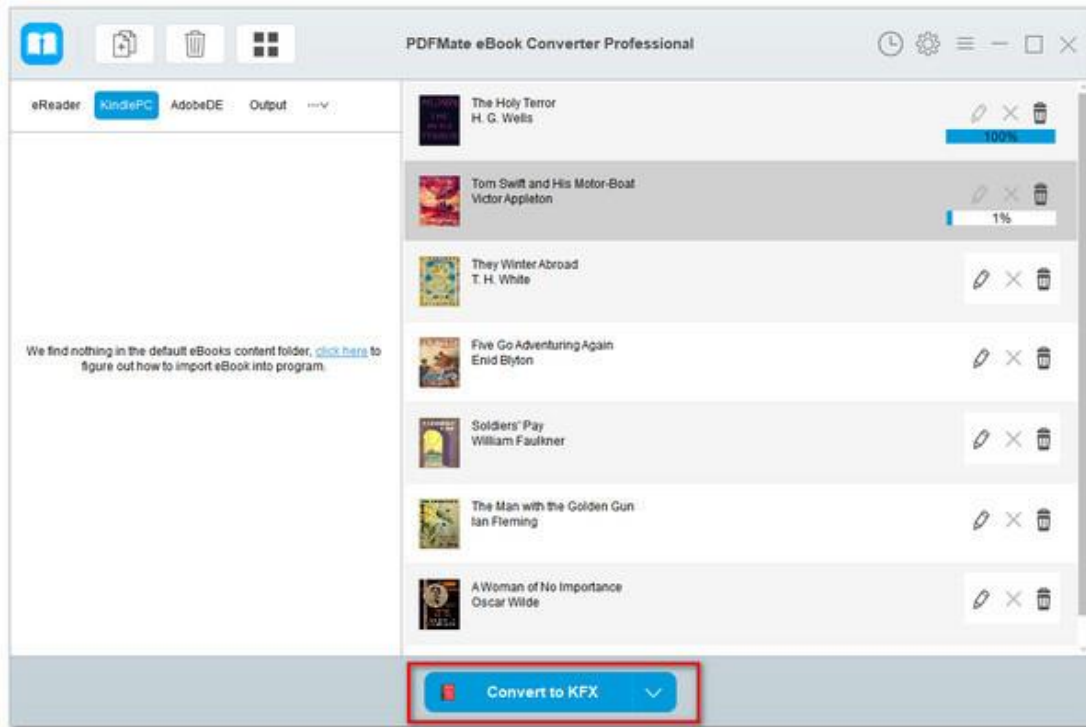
PDFMate eBook Converter Professional

eReader KindlePC AdobeDE Output

We find nothing in the default eBooks content folder, click here to figure out how to import eBook into program.

The Holy Terror
H. G. Wells
100%

Tom Swift and His Motor-Boat
Victor Appleton
1%

They Winter Abroad
T. H. White

Five Go Adventuring Again
Enid Blyton

Soldiers' Pay
William Faulkner

The Man with the Golden Gun
Ian Fleming

A Woman of No Importance
Oscar Wilde

Convert to KFX